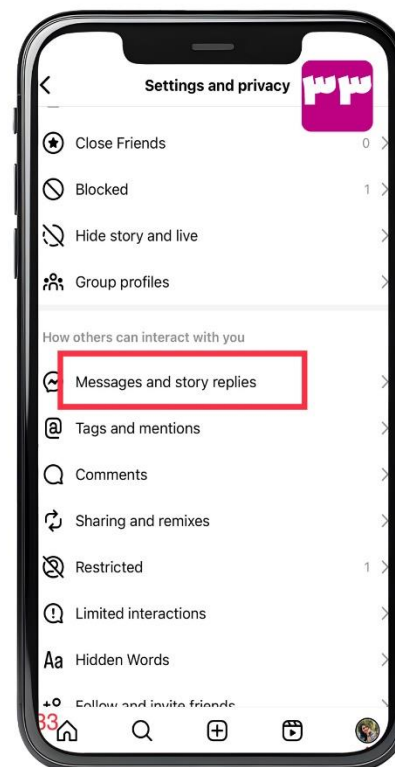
Settings and privacy

۳۳

Close Friends 0

Blocked 1

Hide story and live

Group profiles

How others can interact with you

Messages and story replies

Tags and mentions

Comments

Sharing and remixes

Restricted 1

Limited interactions

Aa Hidden Words

Follow and invite friends

33